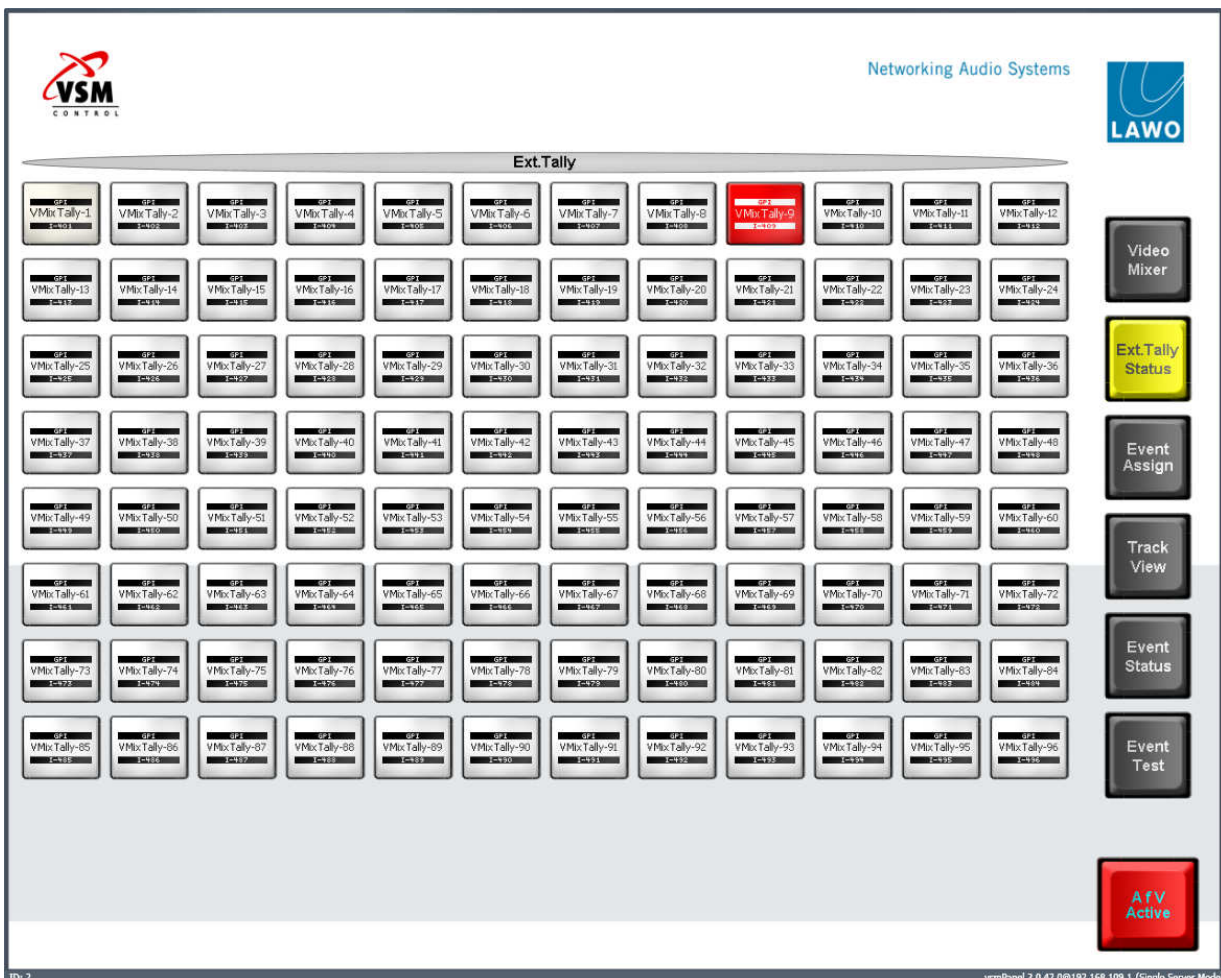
VSM CONTROL

Networking Audio Systems

LAWO

Ext.Tally

GPI VMixTally-1 I-401
GPI VMixTally-2 I-402
GPI VMixTally-3 I-403
GPI VMixTally-4 I-404
GPI VMixTally-5 I-405
GPI VMixTally-6 I-406
GPI VMixTally-7 I-407
GPI VMixTally-8 I-408
GPI VMixTally-9 I-409
GPI VMixTally-10 I-410
GPI VMixTally-11 I-411
GPI VMixTally-12 I-412
GPI VMixTally-13 I-413
GPI VMixTally-14 I-414
GPI VMixTally-15 I-415
GPI VMixTally-16 I-416
GPI VMixTally-17 I-417
GPI VMixTally-18 I-418
GPI VMixTally-19 I-419
GPI VMixTally-20 I-420
GPI VMixTally-21 I-421
GPI VMixTally-22 I-422
GPI VMixTally-23 I-423
GPI VMixTally-24 I-424
GPI VMixTally-25 I-425
GPI VMixTally-26 I-426
GPI VMixTally-27 I-427
GPI VMixTally-28 I-428
GPI VMixTally-29 I-429
GPI VMixTally-30 I-430
GPI VMixTally-31 I-431
GPI VMixTally-32 I-432
GPI VMixTally-33 I-433
GPI VMixTally-34 I-434
GPI VMixTally-35 I-435
GPI VMixTally-36 I-436
GPI VMixTally-37 I-437
GPI VMixTally-38 I-438
GPI VMixTally-39 I-439
GPI VMixTally-40 I-440
GPI VMixTally-41 I-441
GPI VMixTally-42 I-442
GPI VMixTally-43 I-443
GPI VMixTally-44 I-444
GPI VMixTally-45 I-445
GPI VMixTally-46 I-446
GPI VMixTally-47 I-447
GPI VMixTally-48 I-448
GPI VMixTally-49 I-449
GPI VMixTally-50 I-450
GPI VMixTally-51 I-451
GPI VMixTally-52 I-452
GPI VMixTally-53 I-453
GPI VMixTally-54 I-454
GPI VMixTally-55 I-455
GPI VMixTally-56 I-456
GPI VMixTally-57 I-457
GPI VMixTally-58 I-458
GPI VMixTally-59 I-459
GPI VMixTally-60 I-460
GPI VMixTally-61 I-461
GPI VMixTally-62 I-462
GPI VMixTally-63 I-463
GPI VMixTally-64 I-464
GPI VMixTally-65 I-465
GPI VMixTally-66 I-466
GPI VMixTally-67 I-467
GPI VMixTally-68 I-468
GPI VMixTally-69 I-469
GPI VMixTally-70 I-470
GPI VMixTally-71 I-471
GPI VMixTally-72 I-472
GPI VMixTally-73 I-473
GPI VMixTally-74 I-474
GPI VMixTally-75 I-475
GPI VMixTally-76 I-476
GPI VMixTally-77 I-477
GPI VMixTally-78 I-478
GPI VMixTally-79 I-479
GPI VMixTally-80 I-480
GPI VMixTally-81 I-481
GPI VMixTally-82 I-482
GPI VMixTally-83 I-483
GPI VMixTally-84 I-484
GPI VMixTally-85 I-485
GPI VMixTally-86 I-486
GPI VMixTally-87 I-487
GPI VMixTally-88 I-488
GPI VMixTally-89 I-489
GPI VMixTally-90 I-490
GPI VMixTally-91 I-491
GPI VMixTally-92 I-492
GPI VMixTally-93 I-493
GPI VMixTally-94 I-494
GPI VMixTally-95 I-495
GPI VMixTally-96 I-496

Video Mixer
Ext.Tally Status
Event Assign
Track View
Event Status
Event Test
AfV Active

ID: 2
vsmPanel 2.0.42.0@192.168.109.1 (Single Server Mode